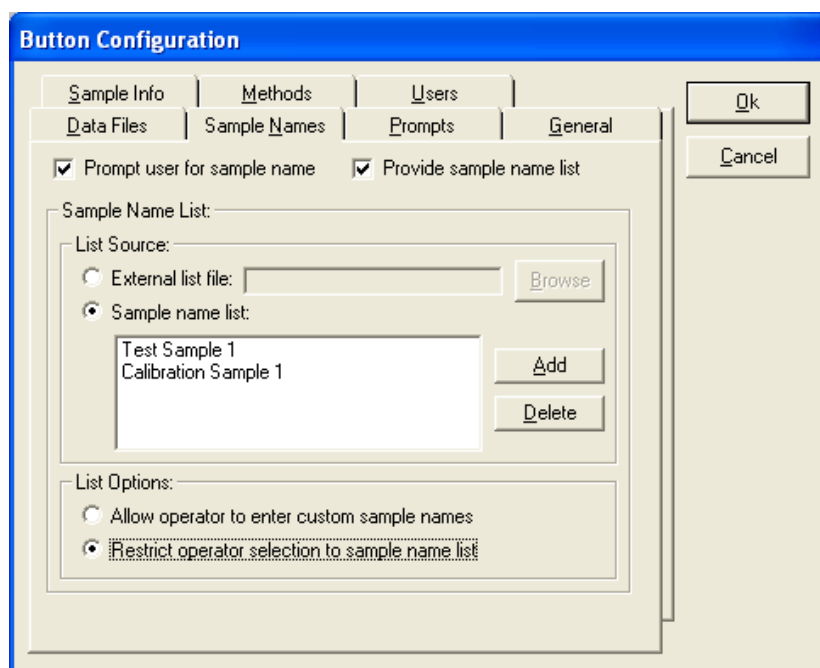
Button Configuration

Sample Info
Methods
Users
Data Files
Sample Names
Prompts
General

Ok
Cancel

Prompt user for sample name
Provide sample name list

Sample Name List:

List Source:
External list file:
Browse
Sample name list:
Test Sample 1
Calibration Sample 1
Add
Delete

List Options:
Allow operator to enter custom sample names
Restrict operator selection to sample name list